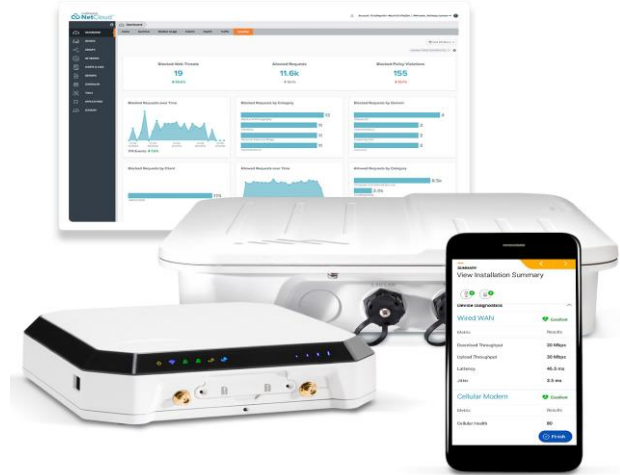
NetCloud

Dashboard

Blocked Web Threats
19

Allowed Requests
11.6k

Blocked Policy Violations
155

Blocked Requests over Time

Blocked Requests by Category

Blocked Requests by Domain

Blocked Requests by Client

Allowed Requests over Time

Allowed Requests by Category

SUMMARY
View Installation Summary

Device Diagnostics

Wired WAN
Excellent
Metric
Results
Download Throughput
20 Mbps
Upload Throughput
20 Mbps
Latency
45.3 ms
Jitter
3.5 ms

Cellular Modem
Excellent
Metric
Results
Cellular Health
80

Finish